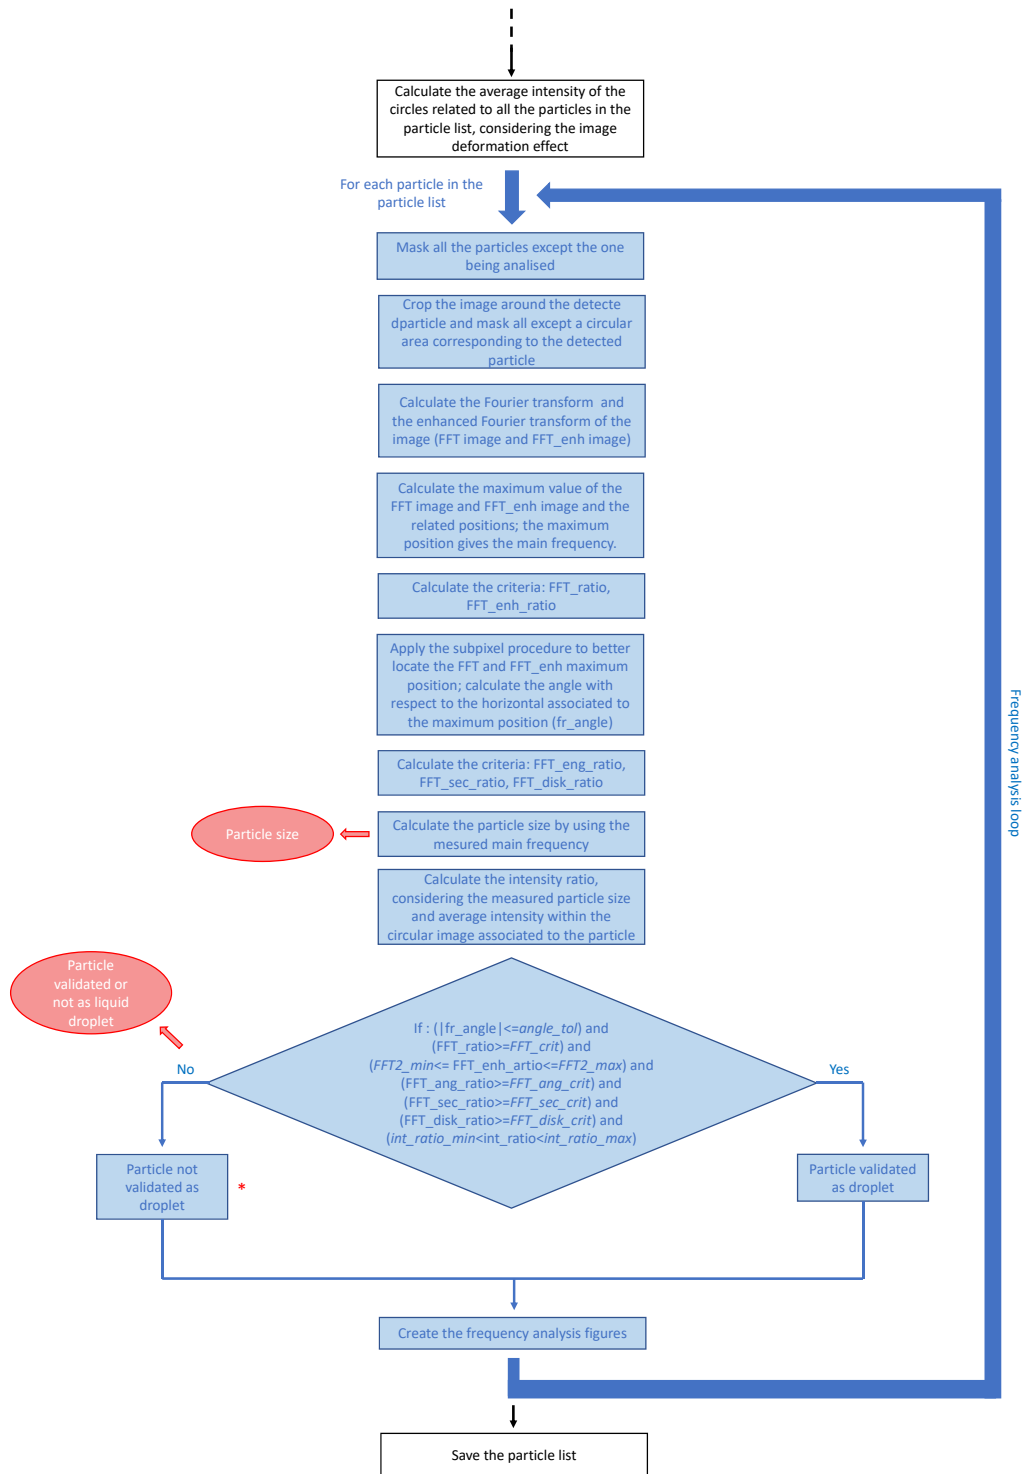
Calculate the average intensity of the circles related to all the particles in the particle list, considering the image deformation effect

For each particle in the particle list

Mask all the particles except the one being analised

Crop the image around the detecte dparticle and mask all except a circular area corresponding to the detected particle

Calculate the Fourier transform and the enhanced Fourier transform of the image (FFT image and FFT_enh image)

Calculate the maximum value of the FFT image and FFT_enh image and the related positions; the maximum position gives the main frequency.

Calculate the criteria: FFT_ratio, FFT_enh_ratio

Apply the subpixel procedure to better locate the FFT and FFT_enh maximum position; calculate the angle with respect to the horizontal associated to the maximum position (fr_angle)

Calculate the criteria: FFT_eng_ratio, FFT_sec_ratio, FFT_disk_ratio

Particle size

Calculate the particle size by using the mesured main frequency

Calculate the intensity ratio, considering the measured particle size and average intensity within the circular image associated to the particle

Frequency analysis loop

Particle validated or not as liquid droplet

If : (|fr_angle|<=*angle_tol*) and (FFT_ratio>=*FFT_crit*) and (*FFT2_min*<= FFT_enh_artio<=*FFT2_max*) and (FFT_ang_ratio>=*FFT_ang_crit*) and (FFT_sec_ratio>=*FFT_sec_crit*) and (FFT_disk_ratio>=*FFT_disk_crit*) and (*int_ratio_min*<int_ratio<*int_ratio_max*)

No

Yes

Particle not validated as droplet

*

Particle validated as droplet

Create the frequency analysis figures

Save the particle list